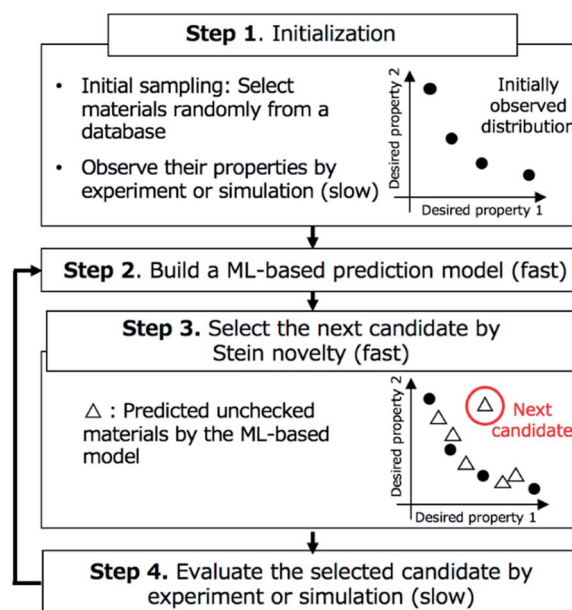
**Step 1**. Initialization

• Initial sampling: Select materials randomly from a database

• Observe their properties by experiment or simulation (slow)

Desired property 2

Initially observed distribution

Desired property 1

**Step 2**. Build a ML-based prediction model (fast)

**Step 3.** Select the next candidate by Stein novelty (fast)

△ : Predicted unchecked materials by the ML-based model

Desired property 2

△ Next candidate

Desired property 1

**Step 4.** Evaluate the selected candidate by experiment or simulation (slow)